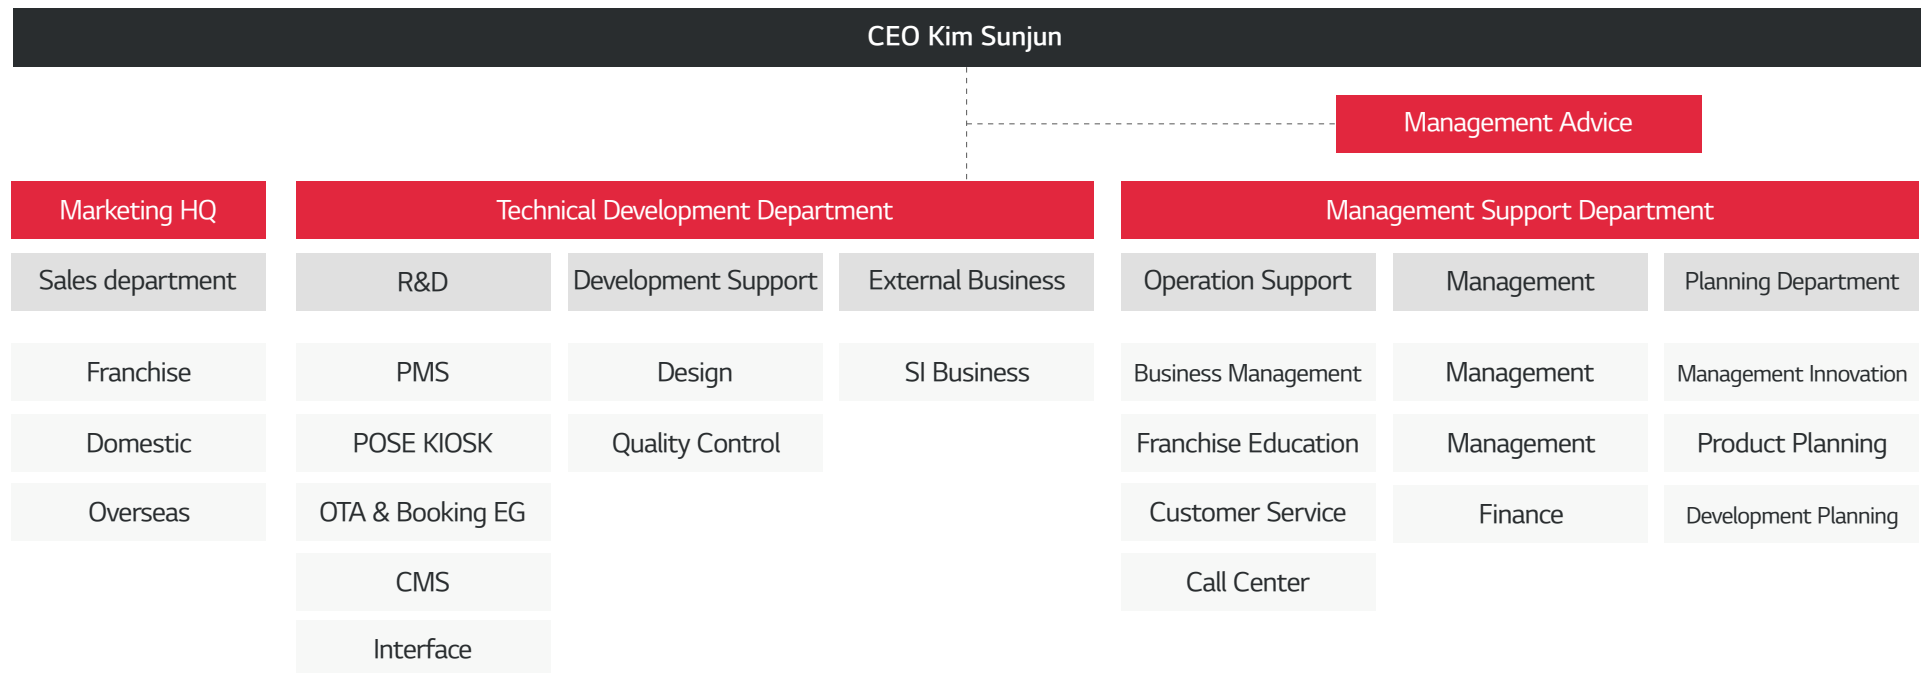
CEO Kim Sunjun

Management Advice

Marketing HQ

Technical Development Department

Management Support Department

Sales department

R&D

Development Support

External Business

Operation Support

Management

Planning Department

Franchise

Domestic

Overseas

PMS

POSE KIOSK

OTA & Booking EG

CMS

Interface

Design

Quality Control

SI Business

Business Management

Franchise Education

Customer Service

Call Center

Management

Management

Finance

Management Innovation

Product Planning

Development Planning